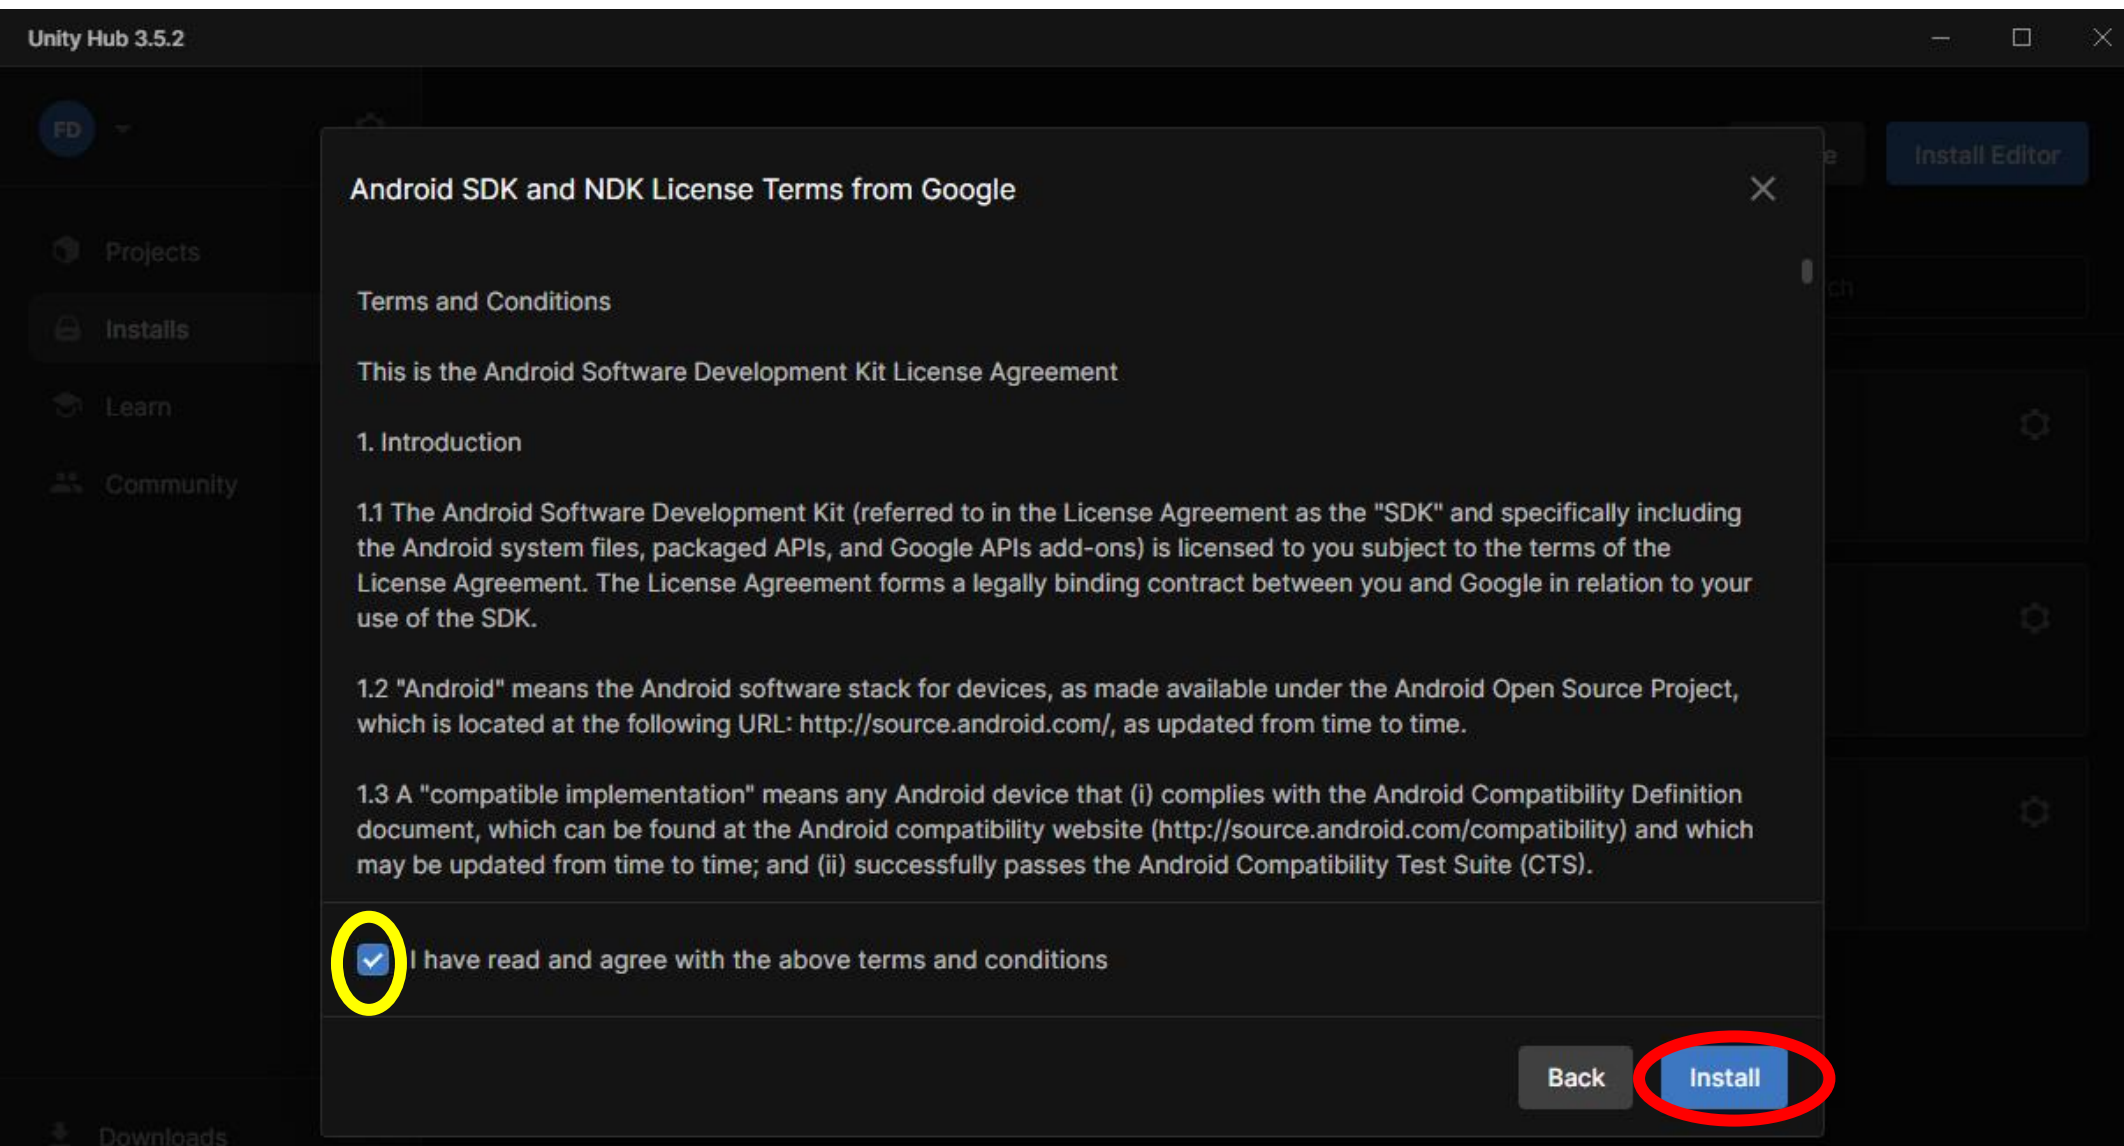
Unity Hub 3.5.2

FD

Projects

Installs

Learn

Community

Downloads

Install Editor

Android SDK and NDK License Terms from Google

Terms and Conditions

This is the Android Software Development Kit License Agreement

1. Introduction

1.1 The Android Software Development Kit (referred to in the License Agreement as the "SDK" and specifically including the Android system files, packaged APIs, and Google APIs add-ons) is licensed to you subject to the terms of the License Agreement. The License Agreement forms a legally binding contract between you and Google in relation to your use of the SDK.

1.2 "Android" means the Android software stack for devices, as made available under the Android Open Source Project, which is located at the following URL: http://source.android.com/, as updated from time to time.

1.3 A "compatible implementation" means any Android device that (i) complies with the Android Compatibility Definition document, which can be found at the Android compatibility website (http://source.android.com/compatibility) and which may be updated from time to time; and (ii) successfully passes the Android Compatibility Test Suite (CTS).

I have read and agree with the above terms and conditions

Back

Install